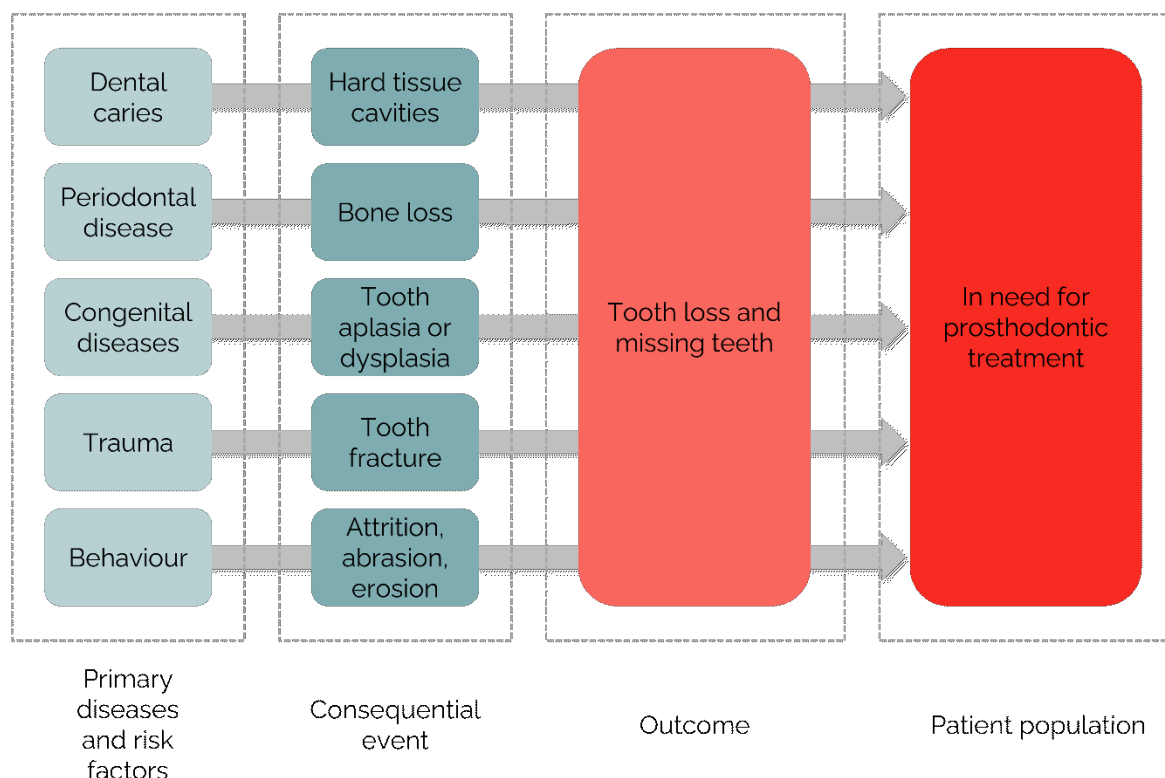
Dental caries

Hard tissue cavities

Periodontal disease

Bone loss

Congenital diseases

Tooth aplasia or dysplasia

Trauma

Tooth fracture

Behaviour

Attrition, abrasion, erosion

Tooth loss and missing teeth

In need for prosthodontic treatment

Primary diseases and risk factors

Consequential event

Outcome

Patient population